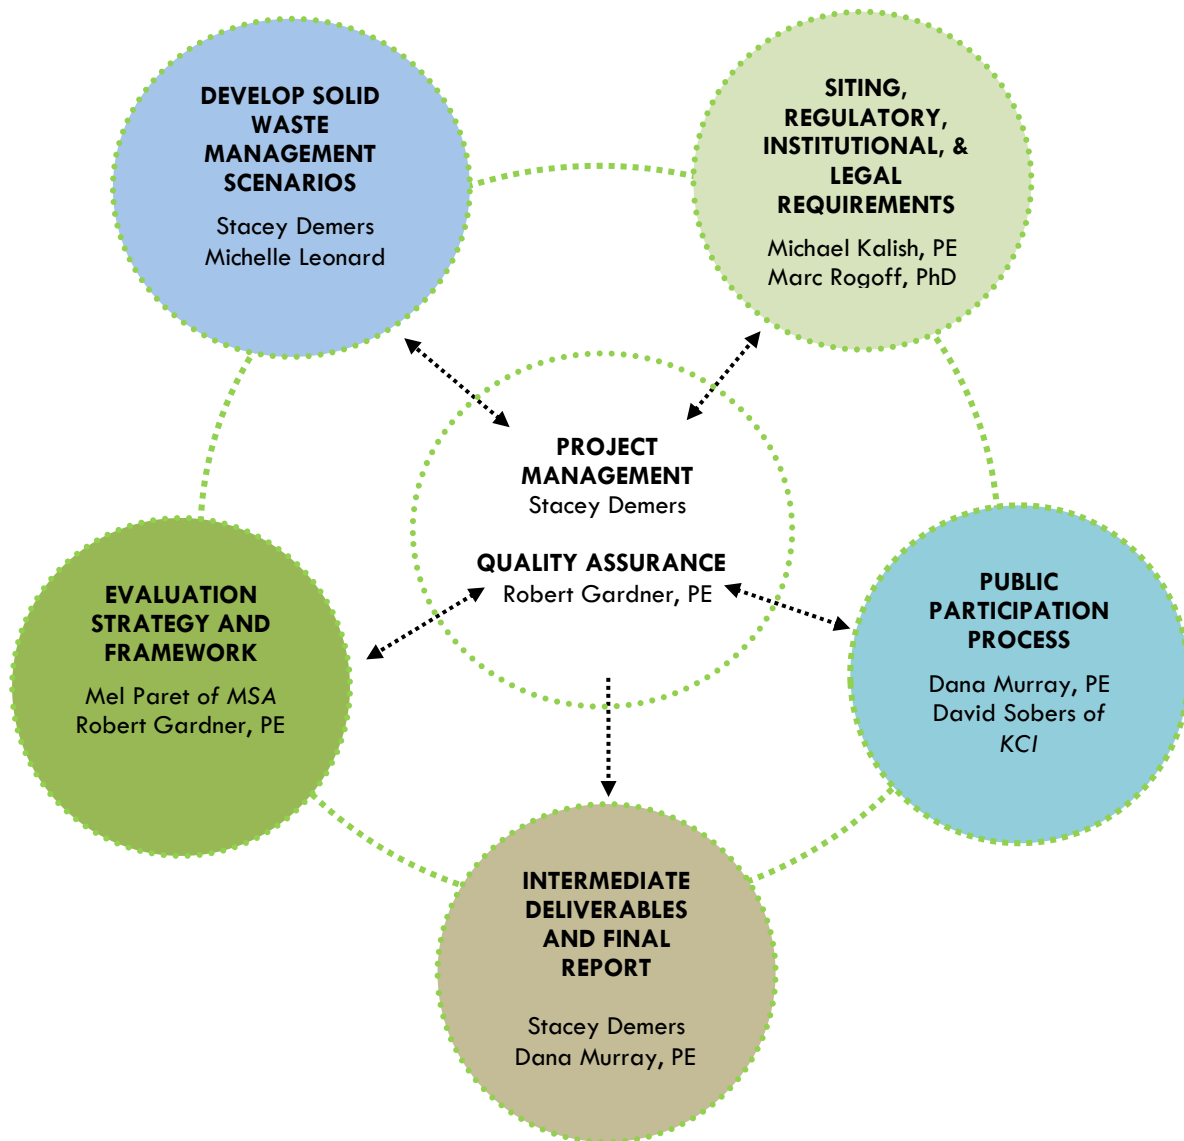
DEVELOP SOLID WASTE MANAGEMENT SCENARIOS
Stacey Demers
Michelle Leonard

SITING, REGULATORY, INSTITUTIONAL, & LEGAL REQUIREMENTS
Michael Kalish, PE
Marc Rogoff, PhD

PROJECT MANAGEMENT
Stacey Demers

QUALITY ASSURANCE
Robert Gardner, PE

EVALUATION STRATEGY AND FRAMEWORK
Mel Paret of MSA
Robert Gardner, PE

PUBLIC PARTICIPATION PROCESS
Dana Murray, PE
David Sobers of KCI

INTERMEDIATE DELIVERABLES AND FINAL REPORT
Stacey Demers
Dana Murray, PE